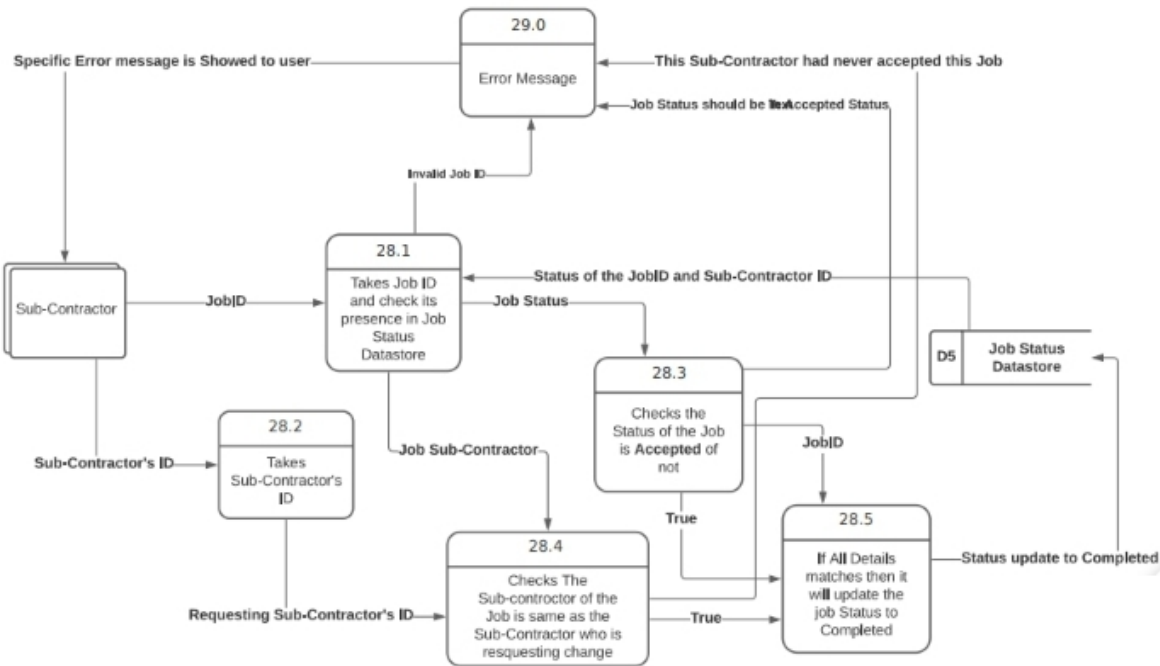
29.0

Error Message

Specific Error message is Showed to user

This Sub-Contractor had never accepted this Job

Job Status should be in Accepted Status

Invalid Job ID

28.1

Takes Job ID and check its presence in Job Status Datastore

Status of the JobID and Sub-Contractor ID

Sub-Contractor

JobID

Job Status

D5

Job Status Datastore

28.3

Checks the Status of the Job is Accepted of not

JobID

28.2

Takes Sub-Contractor's ID

Sub-Contractor's ID

Job Sub-Contractor

True

28.5

If All Details matches then it will update the job Status to Completed

Status update to Completed

28.4

Checks The Sub-controctor of the Job is same as the Sub-Contractor who is resquesting change

Requesting Sub-Contractor's ID

True